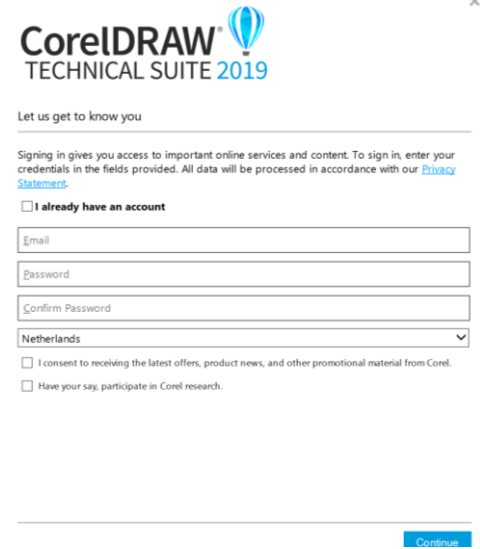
CorelDRAW®
TECHNICAL SUITE 2019

Let us get to know you

Signing in gives you access to important online services and content. To sign in, enter your credentials in the fields provided. All data will be processed in accordance with our Privacy Statement.

I already have an account

Email

Password

Confirm Password

Netherlands

I consent to receiving the latest offers, product news, and other promotional material from Corel.

Have your say, participate in Corel research.

Continue